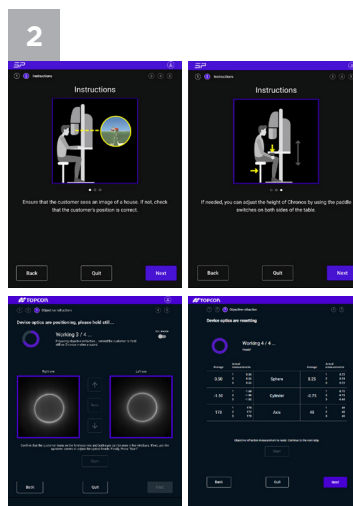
2

Instructions

Instructions

Ensure that the customer sees an image of a house. If not, check that the customer's position is correct.

Back

Quit

Next

Instructions

Instructions

If needed, you can adjust the height of Chronos by using the paddle switches on both sides of the table.

Back

Quit

Next

TOPCON

Objective refraction

Device optics are positioning, please hold still...

Working 3 / 4 ...

Right eye

Left eye

Back

Quit

Next

TOPCON

Objective refraction

Device optics are resetting

Working 4 / 4 ...

Sphere

Cylinder

Axis

3.50

-1.50

170

0.25

-0.75

10

Back

Quit

Next